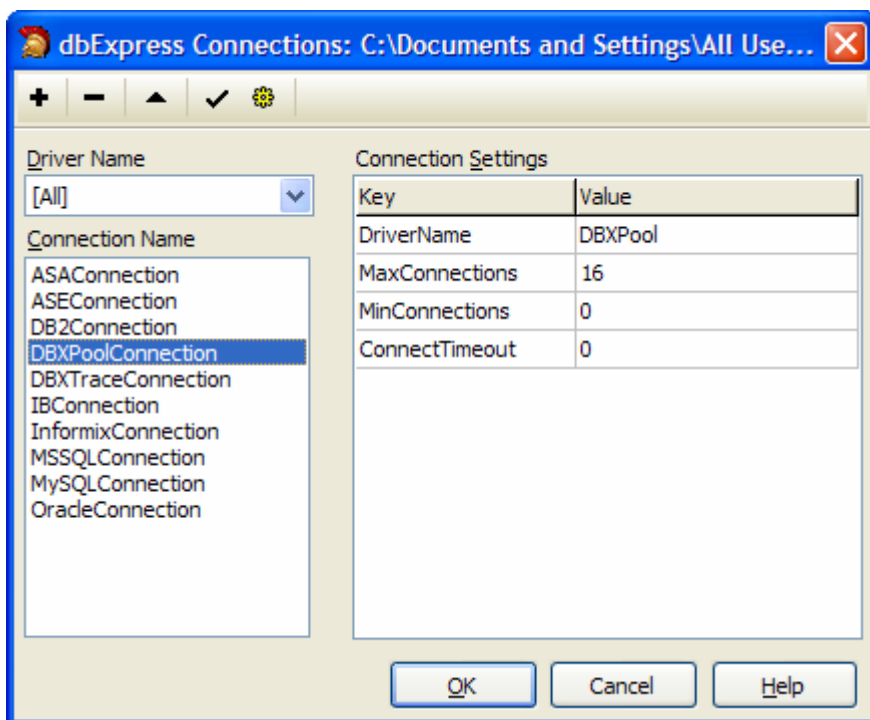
dbExpress Connections: C:\Documents and Settings\All Use...

+ − ▲ ✓

Driver Name

[All]

Connection Name

ASAConnection
ASEConnection
DB2Connection
DBXPoolConnection
DBXTraceConnection
IBConnection
InformixConnection
MSSQLConnection
MySQLConnection
OracleConnection

Connection Settings

| Key | Value |
|---|---|
| DriverName | DBXPool |
| MaxConnections | 16 |
| MinConnections | 0 |
| ConnectTimeout | 0 |

OK Cancel Help